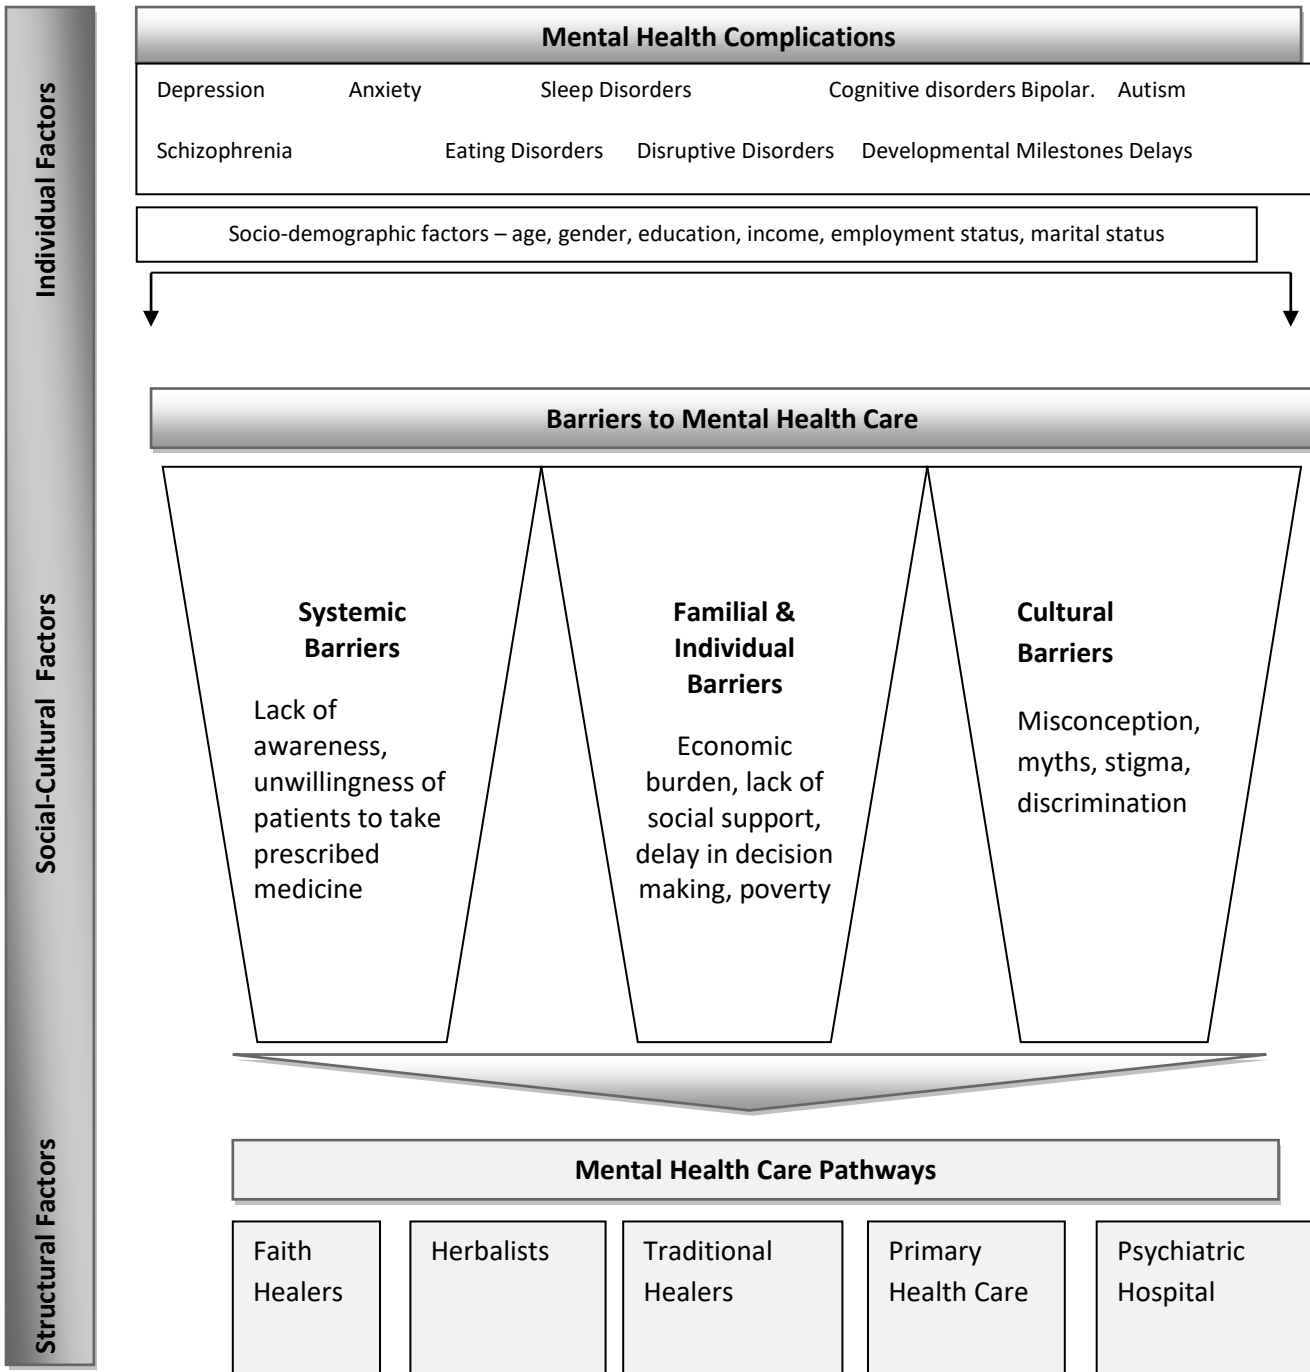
Individual Factors

Social-Cultural Factors

Structural Factors

Mental Health Complications

Depression Anxiety Sleep Disorders Cognitive disorders Bipolar. Autism

Schizophrenia Eating Disorders Disruptive Disorders Developmental Milestones Delays

Socio-demographic factors – age, gender, education, income, employment status, marital status

Barriers to Mental Health Care

Systemic Barriers

Lack of awareness, unwillingness of patients to take prescribed medicine

Familial & Individual Barriers

Economic burden, lack of social support, delay in decision making, poverty

Cultural Barriers

Misconception, myths, stigma, discrimination

Mental Health Care Pathways

Faith Healers

Herbalists

Traditional Healers

Primary Health Care

Psychiatric Hospital